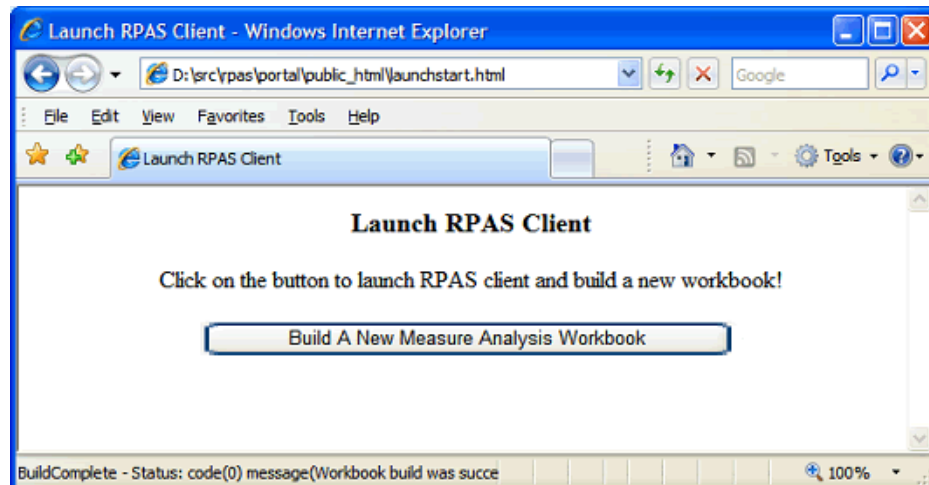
Launch RPAS Client - Windows Internet Explorer

D:\src\rpas\portal\public_html\launchstart.html

Google

File Edit View Favorites Tools Help

Launch RPAS Client

Tools

Launch RPAS Client

Click on the button to launch RPAS client and build a new workbook!

Build A New Measure Analysis Workbook

BuildComplete - Status: code(0) message(Workbook build was succe

100%